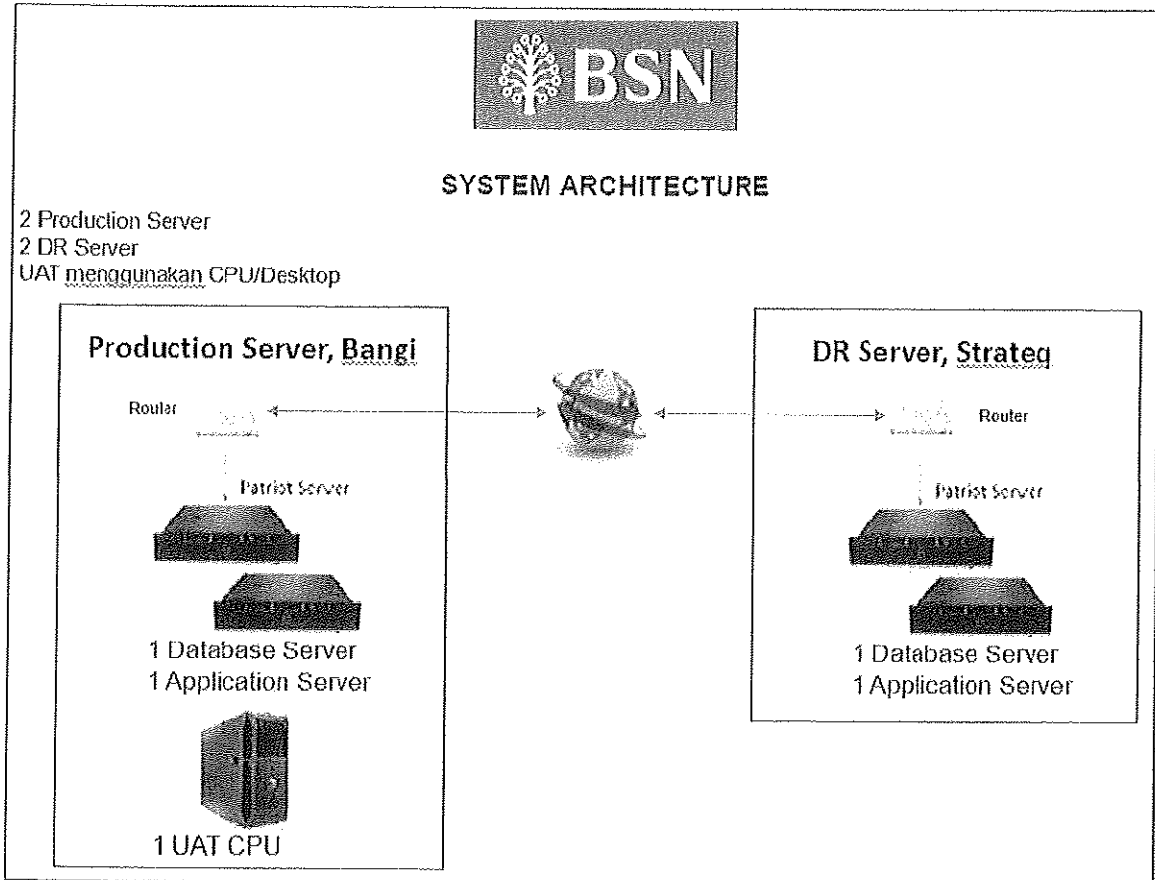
BSN

SYSTEM ARCHITECTURE

2 Production Server
2 DR Server
UAT menggunakan CPU/Desktop

Production Server, Bangi

Router

Patriot Server

1 Database Server
1 Application Server

1 UAT CPU

DR Server, Strateq

Router

Patriot Server

1 Database Server
1 Application Server